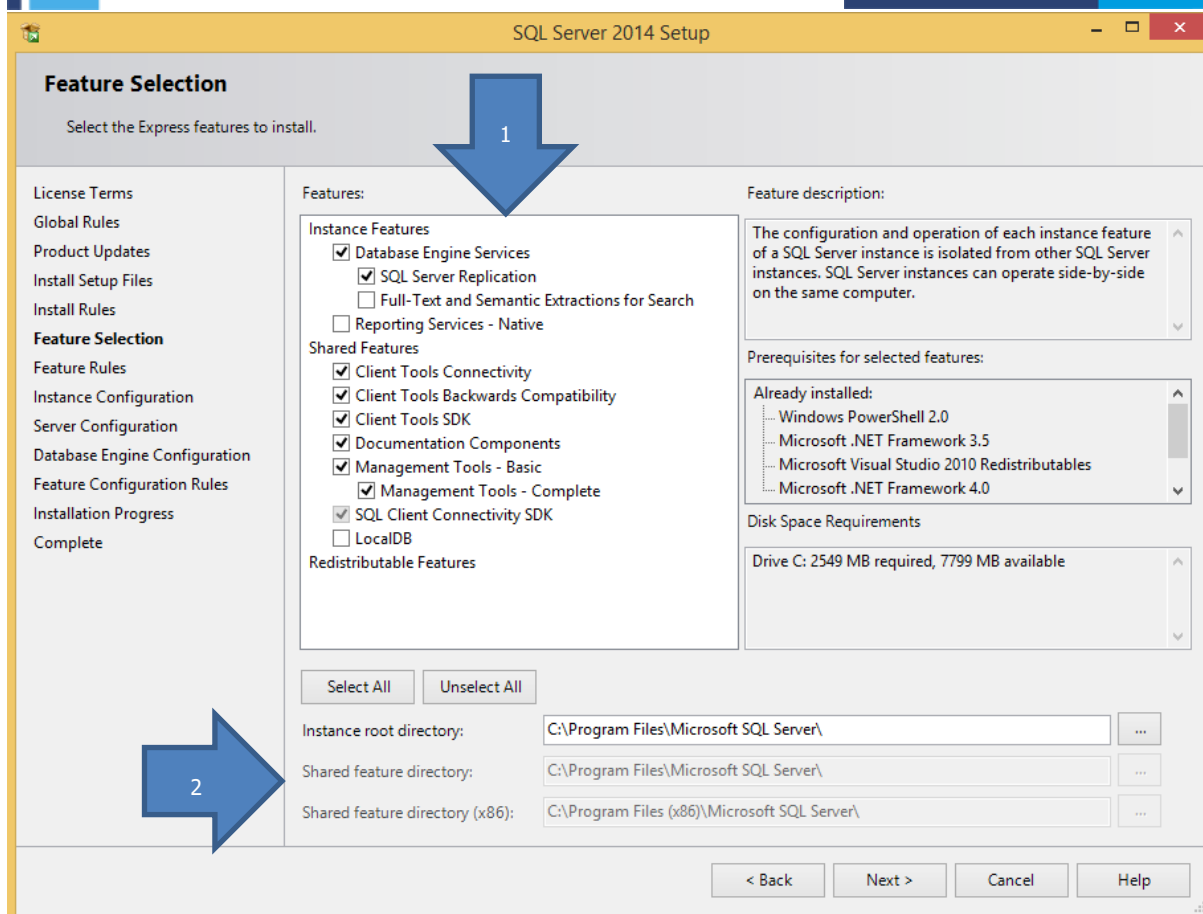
SQL Server 2014 Setup

Feature Selection

Select the Express features to install.

License Terms
Global Rules
Product Updates
Install Setup Files
Install Rules
Feature Selection
Feature Rules
Instance Configuration
Server Configuration
Database Engine Configuration
Feature Configuration Rules
Installation Progress
Complete

1

Features:

Instance Features
Database Engine Services
SQL Server Replication
Full-Text and Semantic Extractions for Search
Reporting Services - Native
Shared Features
Client Tools Connectivity
Client Tools Backwards Compatibility
Client Tools SDK
Documentation Components
Management Tools - Basic
Management Tools - Complete
SQL Client Connectivity SDK
LocalDB
Redistributable Features

Feature description:

The configuration and operation of each instance feature of a SQL Server instance is isolated from other SQL Server instances. SQL Server instances can operate side-by-side on the same computer.

Prerequisites for selected features:

Already installed:
Windows PowerShell 2.0
Microsoft .NET Framework 3.5
Microsoft Visual Studio 2010 Redistributables
Microsoft .NET Framework 4.0

Disk Space Requirements

Drive C: 2549 MB required, 7799 MB available

Select All
Unselect All

Instance root directory: C:\Program Files\Microsoft SQL Server\ ...

2

Shared feature directory: C:\Program Files\Microsoft SQL Server\ ...

Shared feature directory (x86): C:\Program Files (x86)\Microsoft SQL Server\ ...

< Back
Next >
Cancel
Help